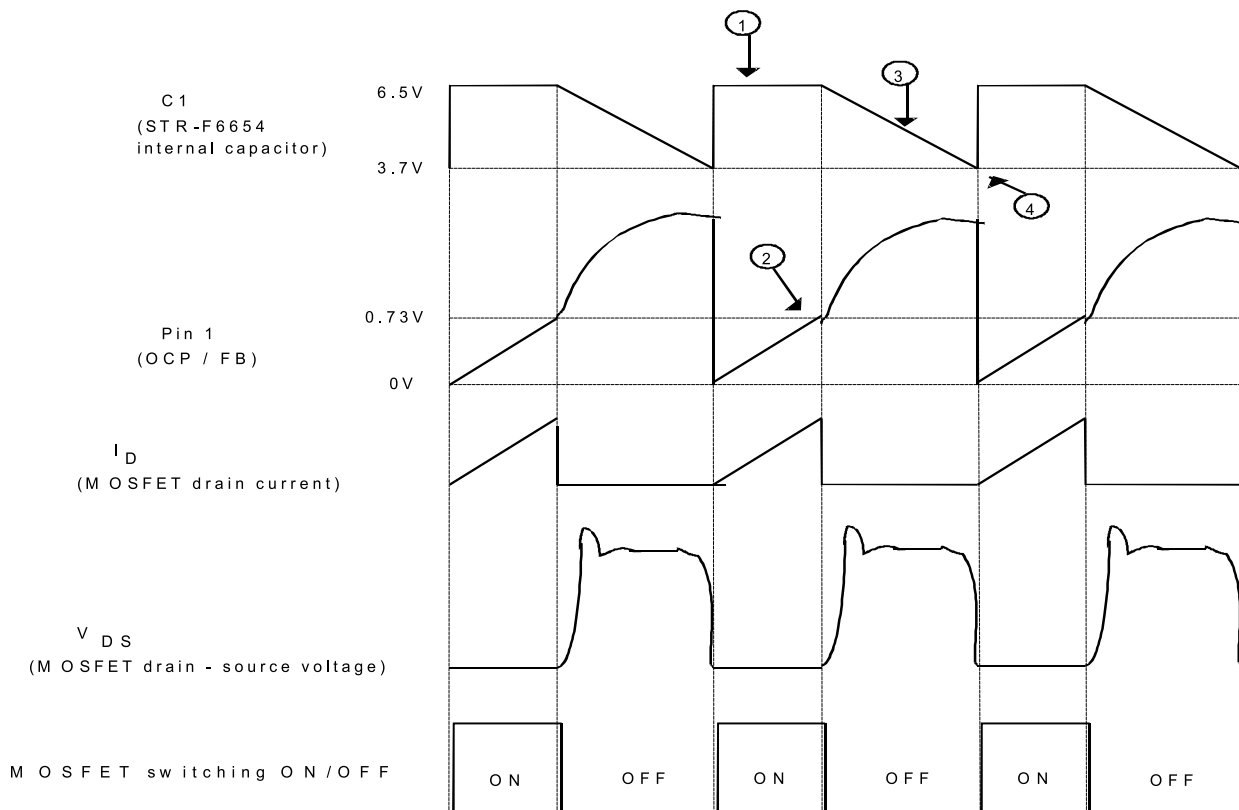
1

3

C1
(STR-F6654 internal capacitor)

6.5V

3.7V

4

2

0.73V

Pin 1
(OCP / FB)

0V

$I_D$
(MOSFET drain current)

$V_{DS}$
(MOSFET drain - source voltage)

MOSFET switching ON/OFF

ON

OFF

ON

OFF

ON

OFF